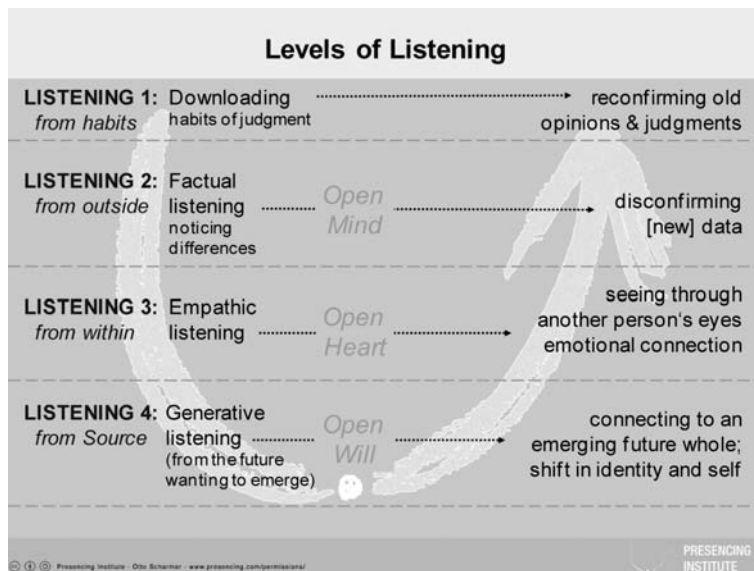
Levels of Listening

LISTENING 1: Downloading habits of judgment reconfirming old opinions & judgments
from habits

LISTENING 2: Factual listening noticing differences Open Mind disconfirming [new] data
from outside

LISTENING 3: Empathic listening Open Heart seeing through another person's eyes emotional connection
from within

LISTENING 4: Generative listening (from the future wanting to emerge) Open Will connecting to an emerging future whole; shift in identity and self
from Source

Presencing Institute · Otto Scharmer · www.presencing.com/permissions/

PRESENCING INSTITUTE